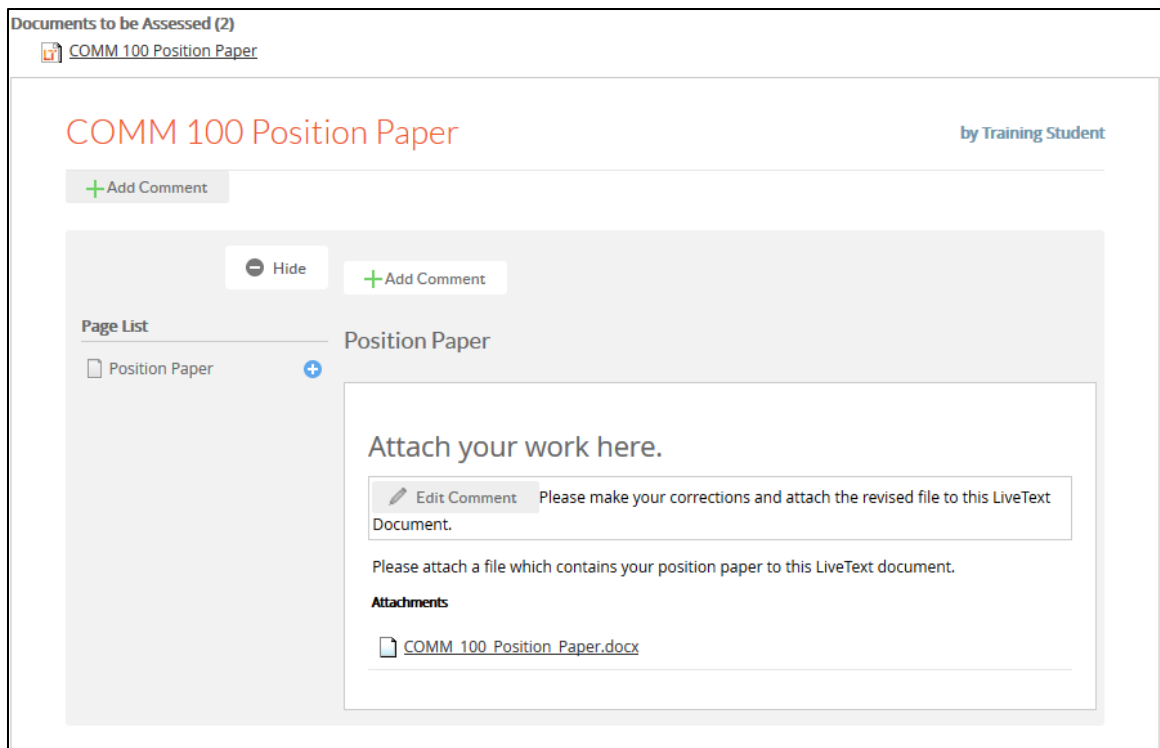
Documents to be Assessed (2)
COMM 100 Position Paper

COMM 100 Position Paper

by Training Student

+ Add Comment

Hide

+ Add Comment

Page List

Position Paper

Position Paper

Attach your work here.

Edit Comment Please make your corrections and attach the revised file to this LiveText Document.

Please attach a file which contains your position paper to this LiveText document.

Attachments

COMM_100_Position_Paper.docx